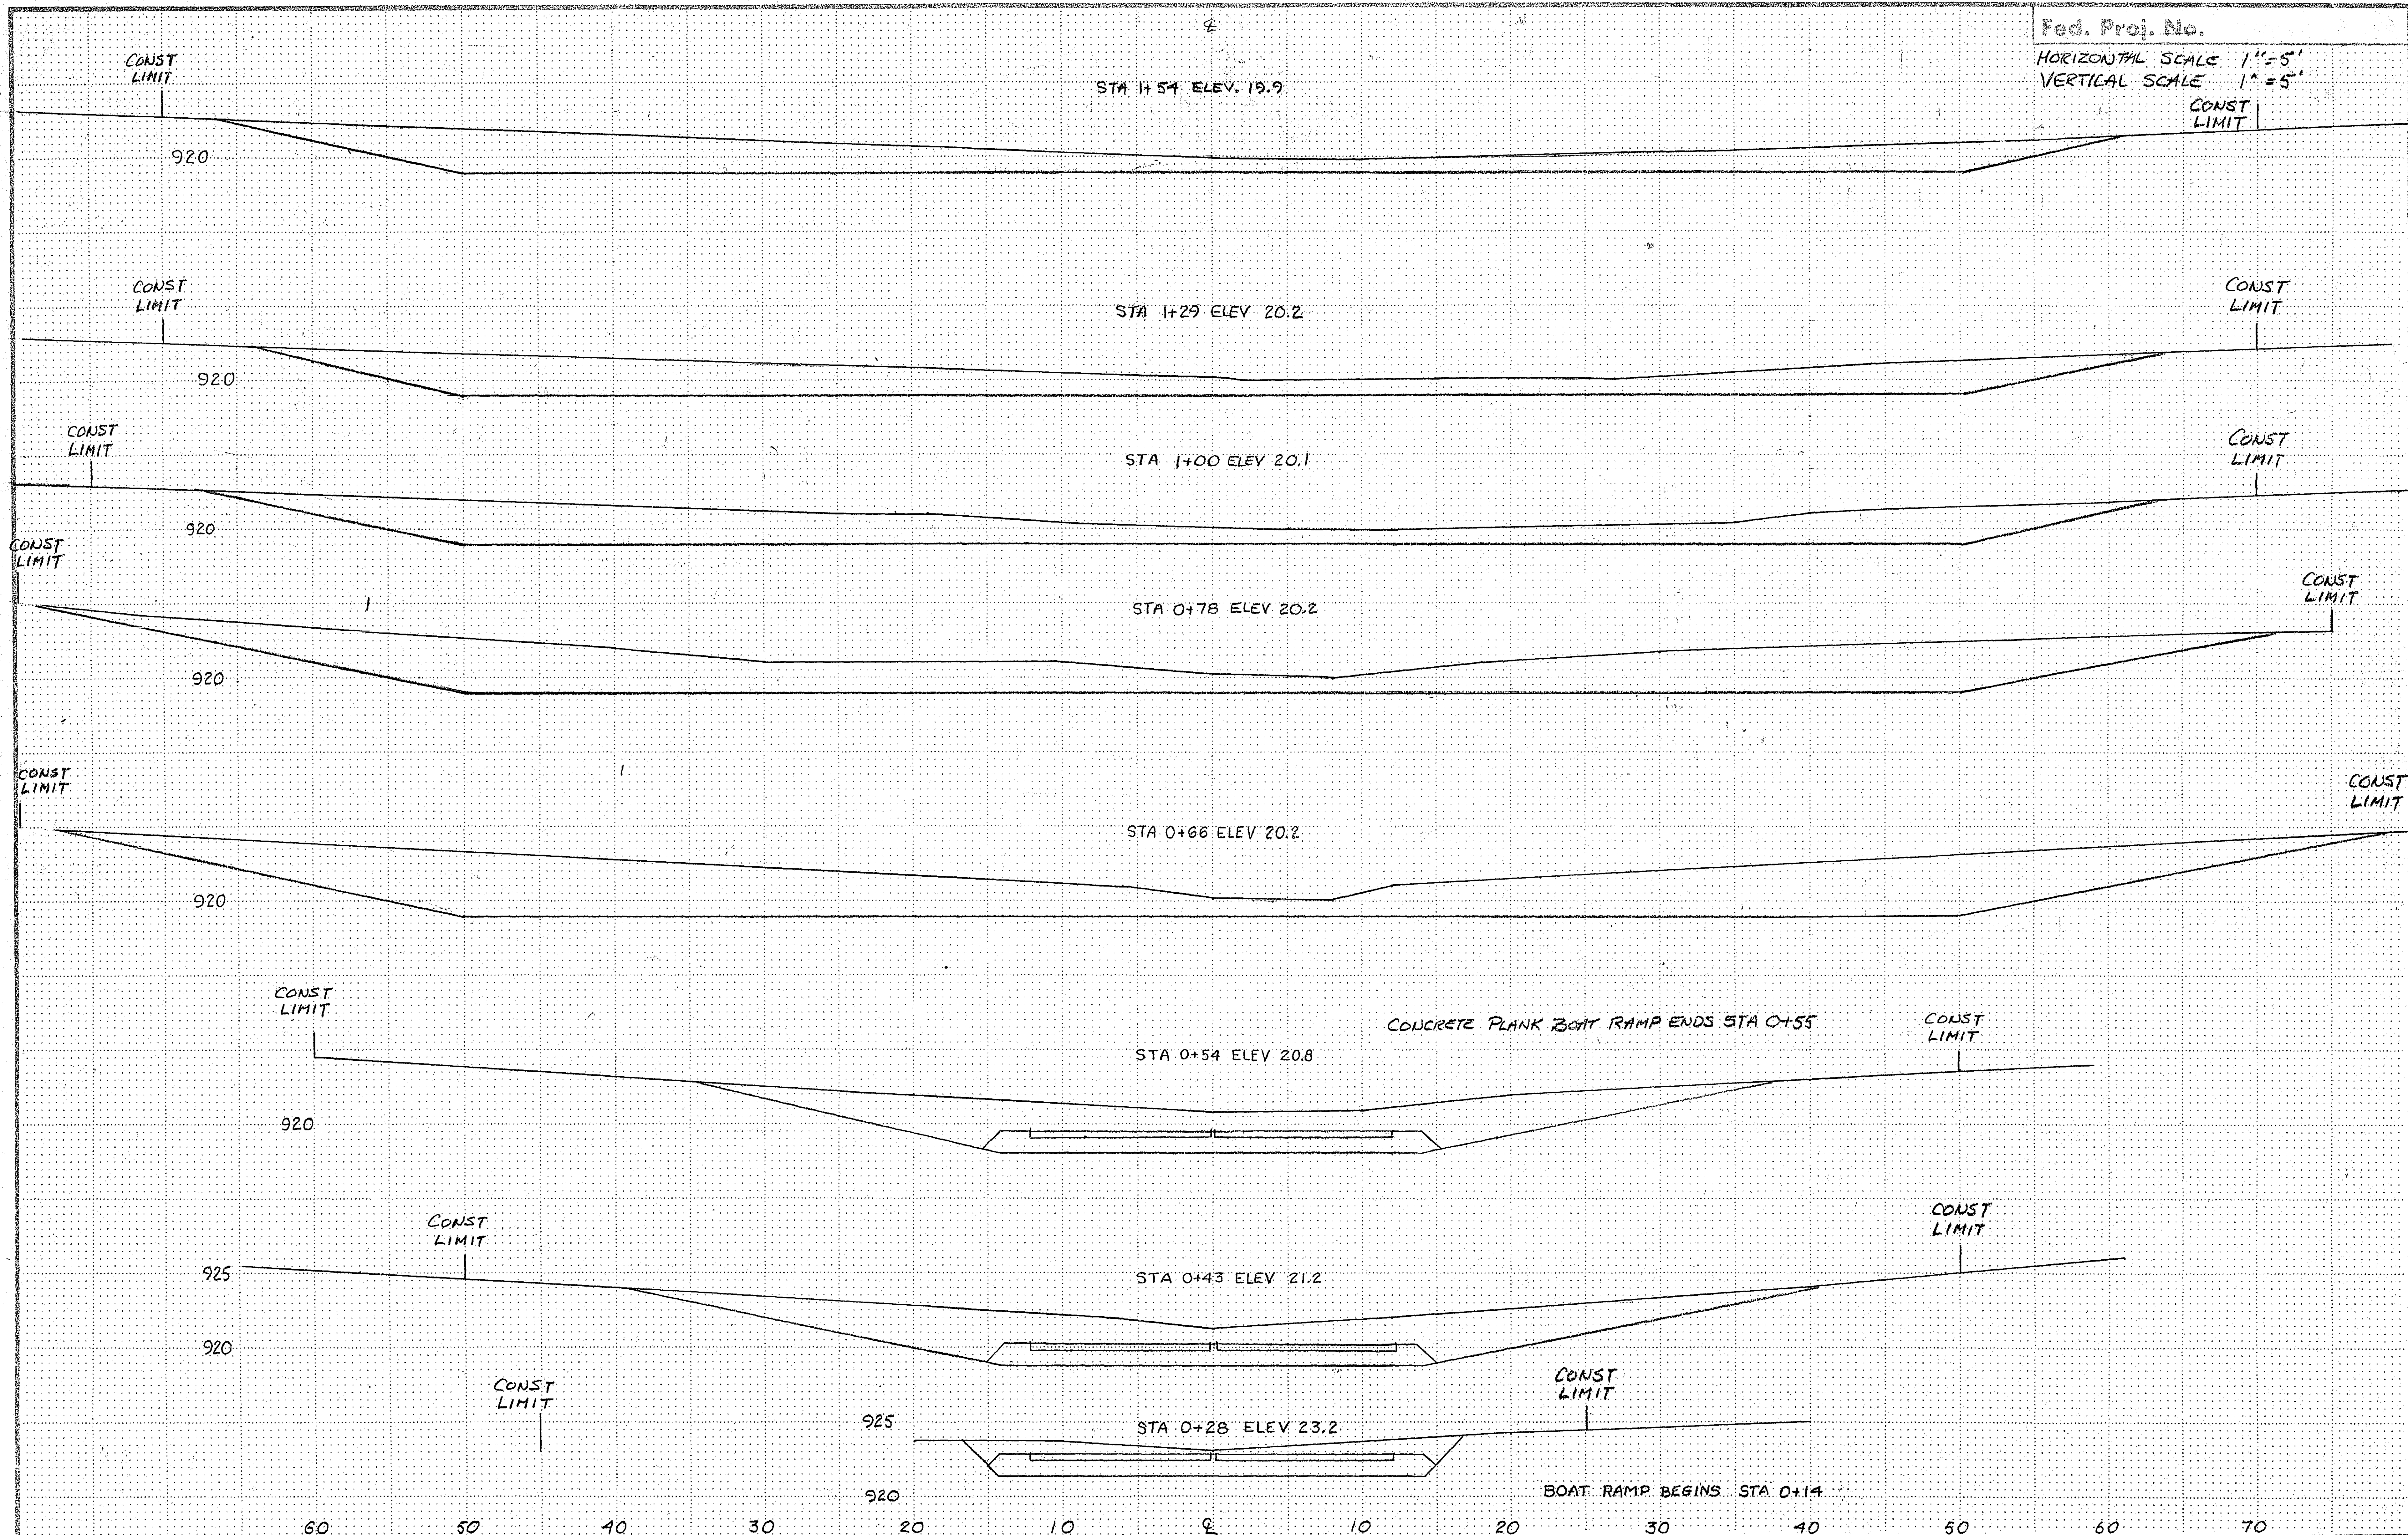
Fed. Proj. No.
HORIZONTAL SCALE 1"=5'
VERTICAL SCALE 1"=5'

℄

CONST LIMIT
STA 1+54 ELEV. 19.9
CONST LIMIT
920

CONST LIMIT
STA 1+29 ELEV 20.2
CONST LIMIT
920

CONST LIMIT
STA 1+00 ELEV 20.1
CONST LIMIT
920

CONST LIMIT
STA 0+78 ELEV 20.2
CONST LIMIT
920

CONST LIMIT
STA 0+66 ELEV 20.2
CONST LIMIT
920

CONST LIMIT
CONCRETE PLANK BOAT RAMP ENDS STA 0+55
CONST LIMIT
STA 0+54 ELEV 20.8
920

CONST LIMIT
CONST LIMIT
925
STA 0+43 ELEV 21.2
920

CONST LIMIT
CONST LIMIT
925
STA 0+28 ELEV 23.2
920
BOAT RAMP BEGINS STA 0+14

60 50 40 30 20 10 ℄ 10 20 30 40 50 60 70